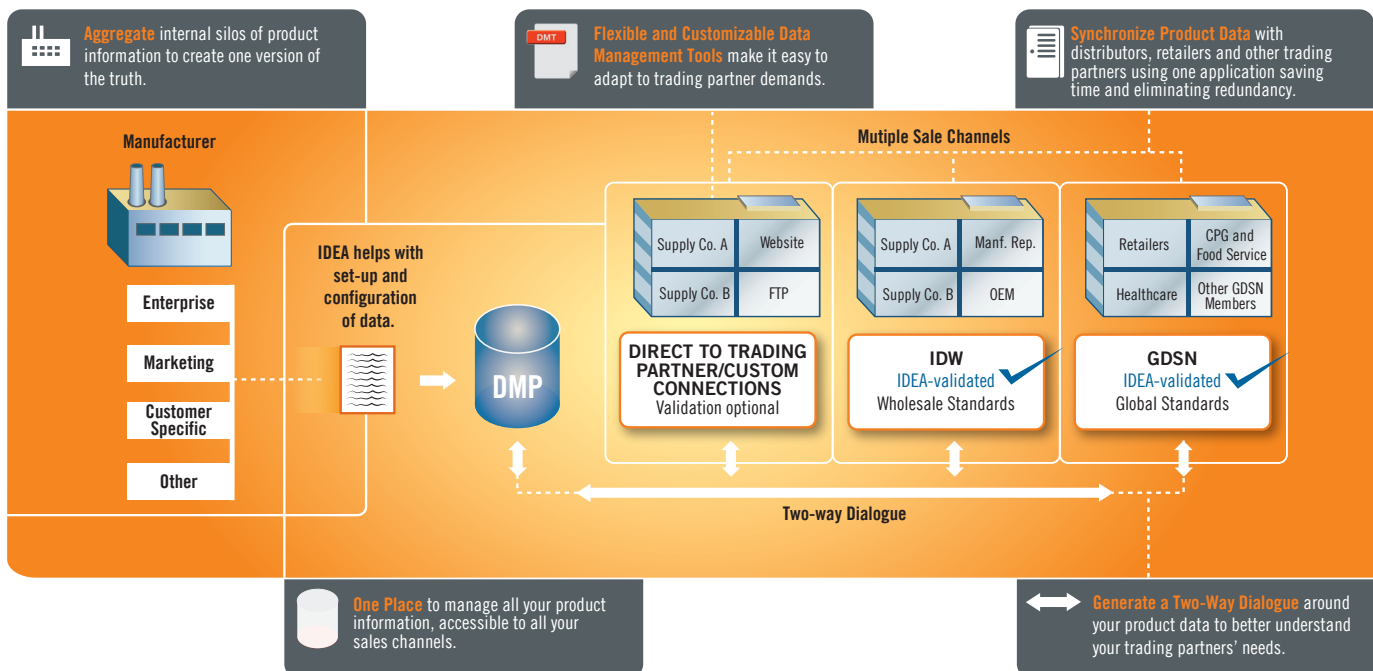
Aggregate internal silos of product information to create one version of the truth.

DMT

Flexible and Customizable Data Management Tools make it easy to adapt to trading partner demands.

Synchronize Product Data with distributors, retailers and other trading partners using one application saving time and eliminating redundancy.

Manufacturer

Enterprise

Marketing

Customer Specific

Other

IDEA helps with set-up and configuration of data.

DMP

Mutiple Sale Channels

| Supply Co. A | Website |
|---|---|
| Supply Co. B | FTP |

DIRECT TO TRADING PARTNER/CUSTOM CONNECTIONS
Validation optional

| Supply Co. A | Manf. Rep. |
|---|---|
| Supply Co. B | OEM |

IDW
IDEA-validated
Wholesale Standards

| Retailers | CPG and Food Service |
|---|---|
| Healthcare | Other GDSN Members |

GDSN
IDEA-validated
Global Standards

Two-way Dialogue

One Place to manage all your product information, accessible to all your sales channels.

Generate a Two-Way Dialogue around your product data to better understand your trading partners' needs.